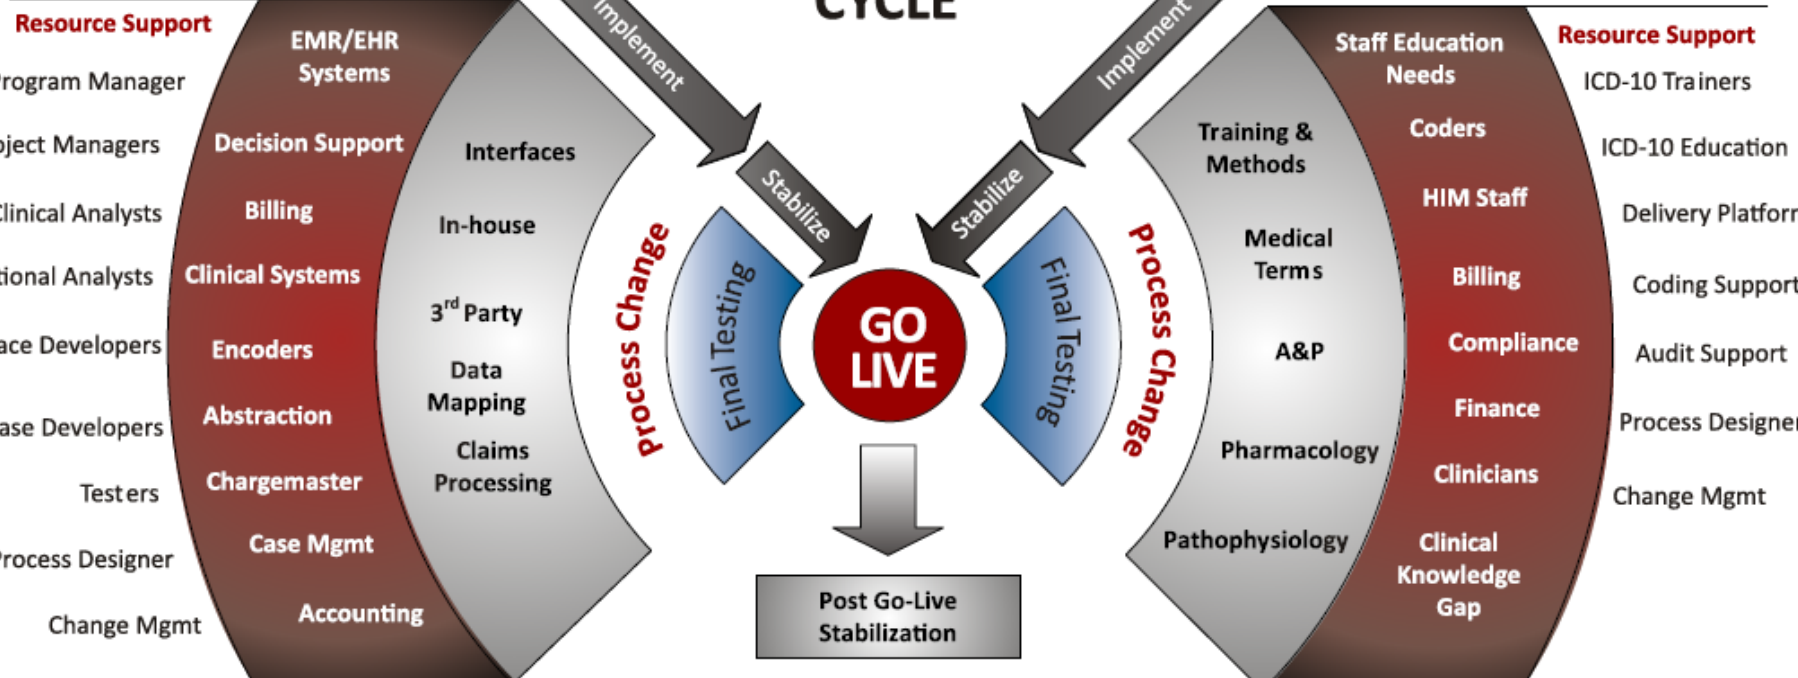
CYCLE

Resource Support
rogram Manager
ject Managers
Clinical Analysts
tional Analysts
ace Developers
ase Developers
Testers
Process Designer
Change Mgmt

EMR/EHR Systems
Decision Support
Billing
Clinical Systems
Encoders
Abstraction
Chargemaster
Case Mgmt
Accounting

Interfaces
In-house
3$^{rd}$ Party
Data Mapping
Claims Processing

Process Change
Final Testing
Implement
Stabilize

GO LIVE

Post Go-Live Stabilization

Implement
Stabilize
Final Testing
Process Change

Training & Methods
Medical Terms
A&P
Pharmacology
Pathophysiology

Staff Education Needs
Coders
HIM Staff
Billing
Compliance
Finance
Clinicians
Clinical Knowledge Gap

Resource Support
ICD-10 Trainers
ICD-10 Education
Delivery Platfor
Coding Support
Audit Support
Process Designe
Change Mgmt